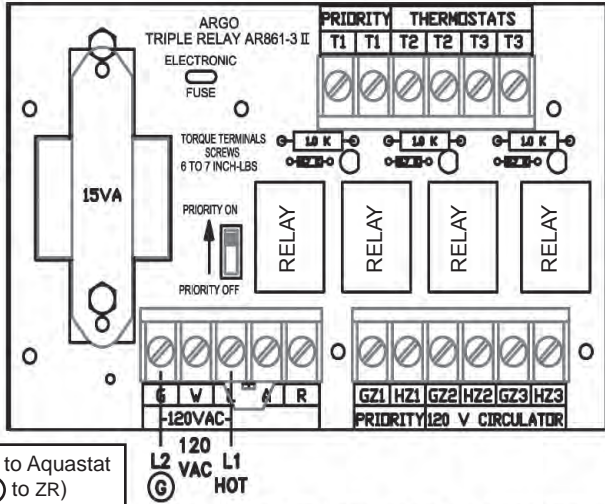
ARGO
TRIPLE RELAY AR861-3 II

ELECTRONIC
FUSE

| PRIORITY | | THERMOSTATS | | | |
|---|---|---|---|---|---|
| T1 | T1 | T2 | T2 | T3 | T3 |

TORQUE TERMINALS
SCREWS
6 TO 7 INCH-LBS

10 K
10 K
10 K

15VA

PRIORITY ON

PRIORITY OFF

RELAY
RELAY
RELAY
RELAY

| G | W | L | N | R |
|---|---|---|---|---|

-120VAC-

| GZ1 | HZ1 | GZ2 | HZ2 | GZ3 | HZ3 |
|---|---|---|---|---|---|

PRIORITY 120 V CIRCULATOR

L2
G
120
VAC
L1
HOT

to Aquastat
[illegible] to ZR)